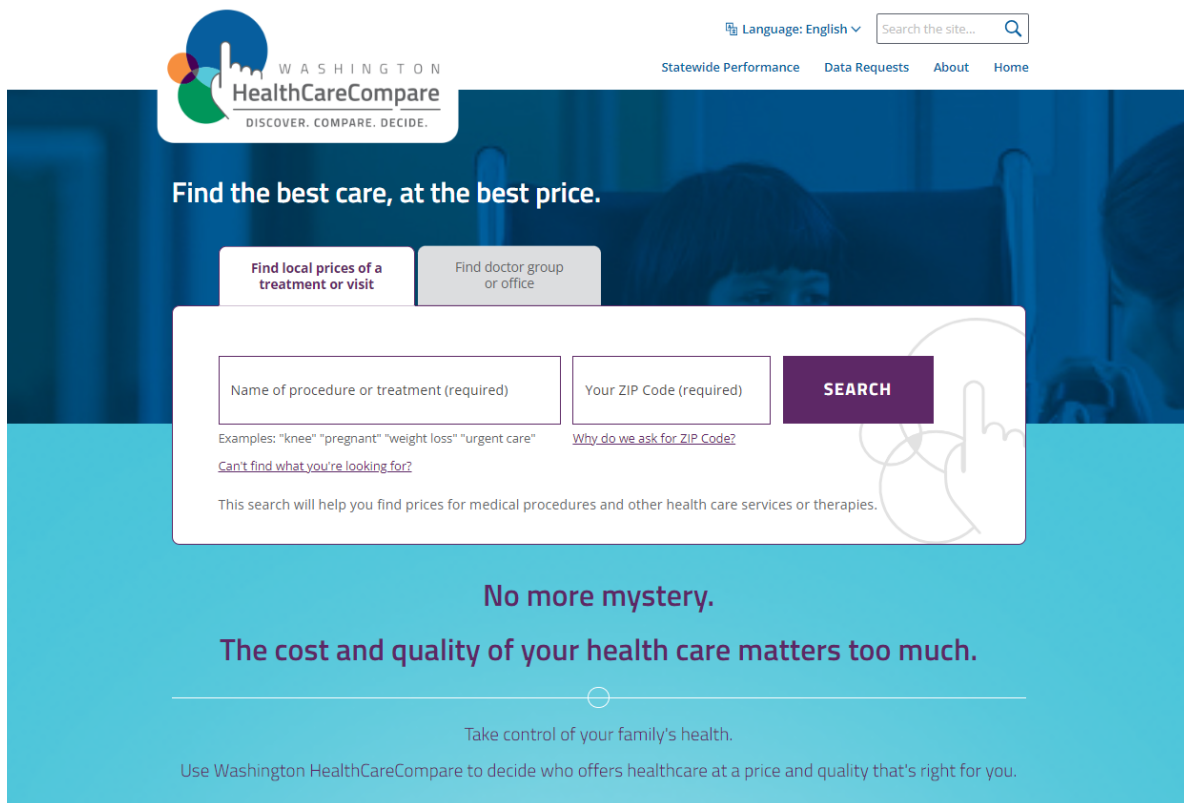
WASHINGTON
HealthCareCompare
DISCOVER. COMPARE. DECIDE.

Language: English
Search the site...

Statewide Performance
Data Requests
About
Home

Find the best care, at the best price.

Find local prices of a treatment or visit
Find doctor group or office

Name of procedure or treatment (required)
Your ZIP Code (required)
SEARCH

Examples: "knee" "pregnant" "weight loss" "urgent care"
Why do we ask for ZIP Code?
Can't find what you're looking for?

This search will help you find prices for medical procedures and other health care services or therapies.

No more mystery.

The cost and quality of your health care matters too much.

Take control of your family's health.

Use Washington HealthCareCompare to decide who offers healthcare at a price and quality that's right for you.